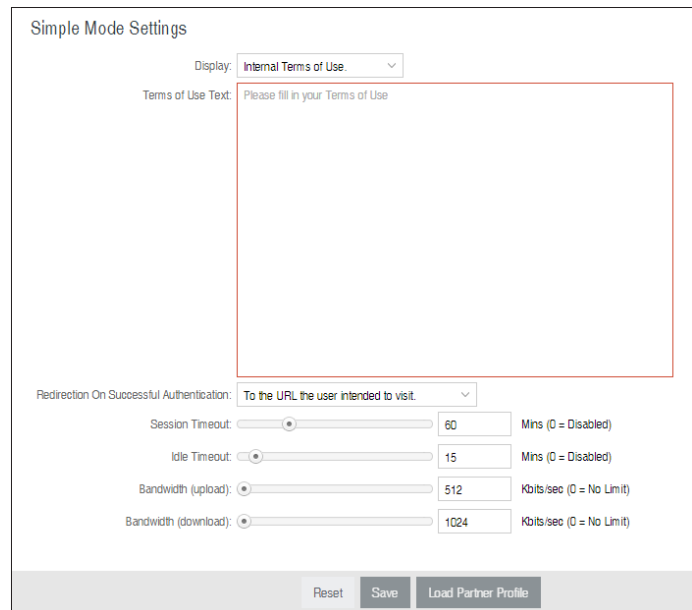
Simple Mode Settings

Display: Internal Terms of Use.

Terms of Use Text: Please fill in your Terms of Use

Redirection On Successful Authentication: To the URL the user intended to visit.

Session Timeout: 60 Mins (0 = Disabled)

Idle Timeout: 15 Mins (0 = Disabled)

Bandwidth (upload): 512 Kbits/sec (0 = No Limit)

Bandwidth (download): 1024 Kbits/sec (0 = No Limit)

Reset Save Load Partner Profile